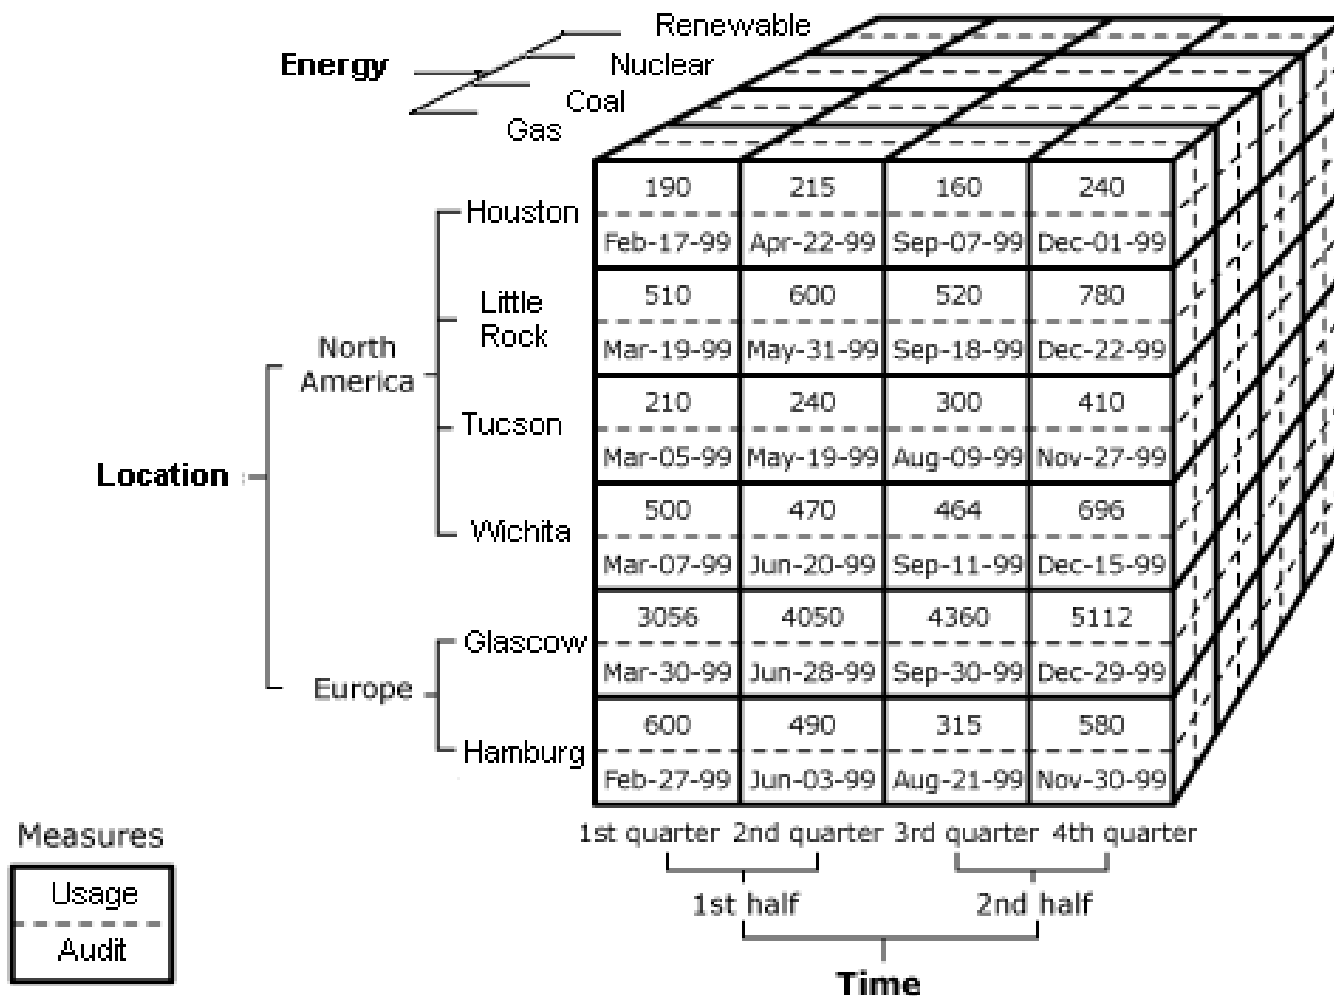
Energy

Renewable
Nuclear
Coal
Gas

Location

North America
Houston
Little Rock
Tucson
Wichita

Europe
Glascow
Hamburg

| | 1st quarter | 2nd quarter | 3rd quarter | 4th quarter |
|---|---|---|---|---|
| Houston | 190<br>Feb-17-99 | 215<br>Apr-22-99 | 160<br>Sep-07-99 | 240<br>Dec-01-99 |
| Little Rock | 510<br>Mar-19-99 | 600<br>May-31-99 | 520<br>Sep-18-99 | 780<br>Dec-22-99 |
| Tucson | 210<br>Mar-05-99 | 240<br>May-19-99 | 300<br>Aug-09-99 | 410<br>Nov-27-99 |
| Wichita | 500<br>Mar-07-99 | 470<br>Jun-20-99 | 464<br>Sep-11-99 | 696<br>Dec-15-99 |
| Glascow | 3056<br>Mar-30-99 | 4050<br>Jun-28-99 | 4360<br>Sep-30-99 | 5112<br>Dec-29-99 |
| Hamburg | 600<br>Feb-27-99 | 490<br>Jun-03-99 | 315<br>Aug-21-99 | 580<br>Nov-30-99 |

1st half
2nd half
Time

Measures
Usage
Audit